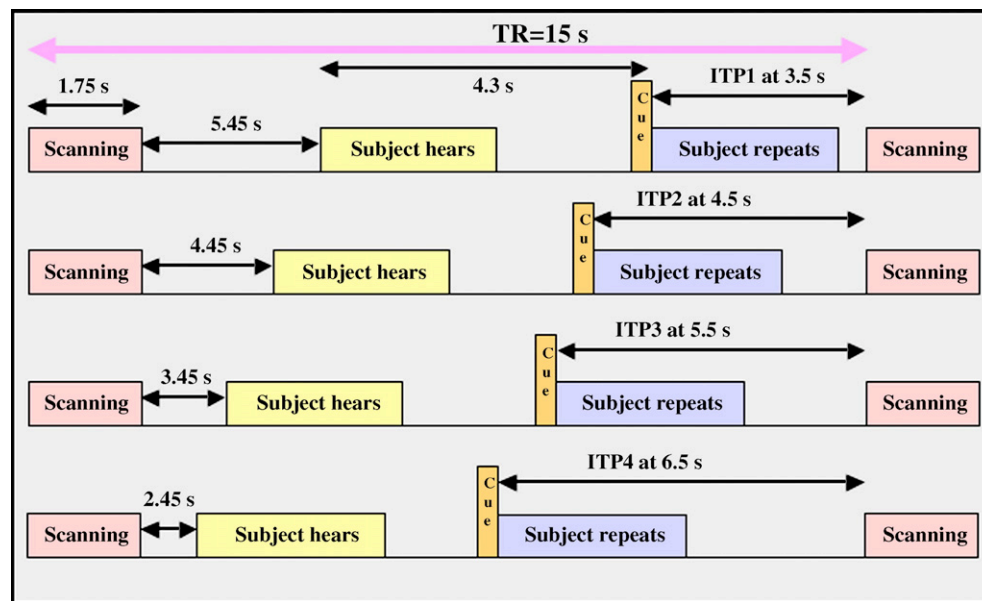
TR=15 s

1.75 s

4.3 s

ITP1 at 3.5 s

Scanning

5.45 s

Subject hears

Cue

Subject repeats

Scanning

ITP2 at 4.5 s

Scanning

4.45 s

Subject hears

Cue

Subject repeats

Scanning

ITP3 at 5.5 s

Scanning

3.45 s

Subject hears

Cue

Subject repeats

Scanning

ITP4 at 6.5 s

Scanning

2.45 s

Subject hears

Cue

Subject repeats

Scanning